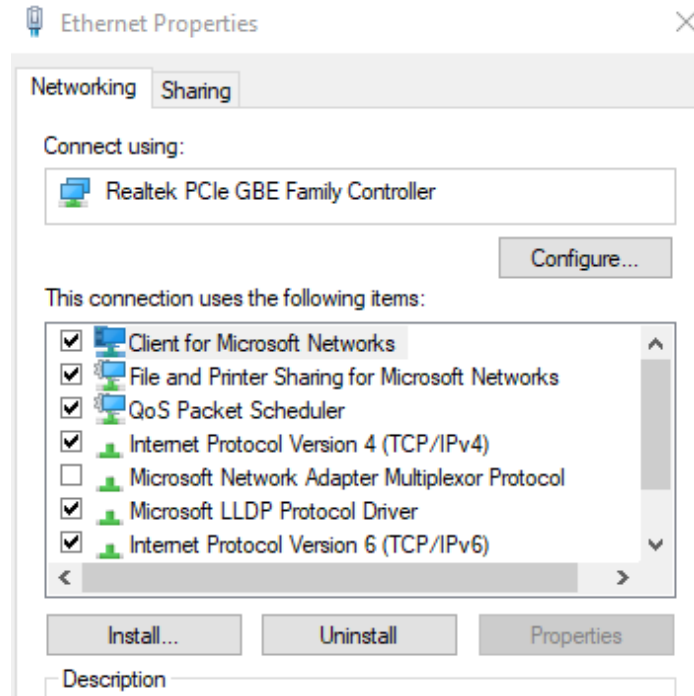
Ethernet Properties

Networking Sharing

Connect using:

Realtek PCIe GBE Family Controller

Configure...

This connection uses the following items:

Client for Microsoft Networks
File and Printer Sharing for Microsoft Networks
QoS Packet Scheduler
Internet Protocol Version 4 (TCP/IPv4)
Microsoft Network Adapter Multiplexor Protocol
Microsoft LLDP Protocol Driver
Internet Protocol Version 6 (TCP/IPv6)

Install... Uninstall Properties

Description